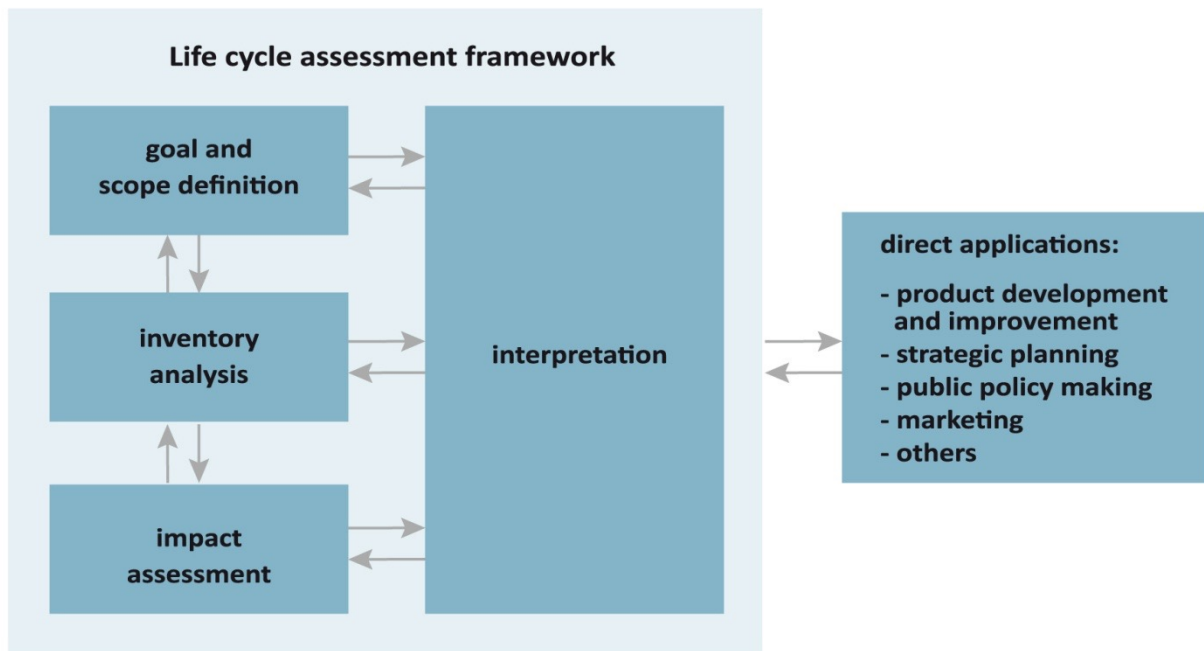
Life cycle assessment framework

goal and scope definition

inventory analysis

impact assessment

interpretation

direct applications:

- product development and improvement
- strategic planning
- public policy making
- marketing
- others